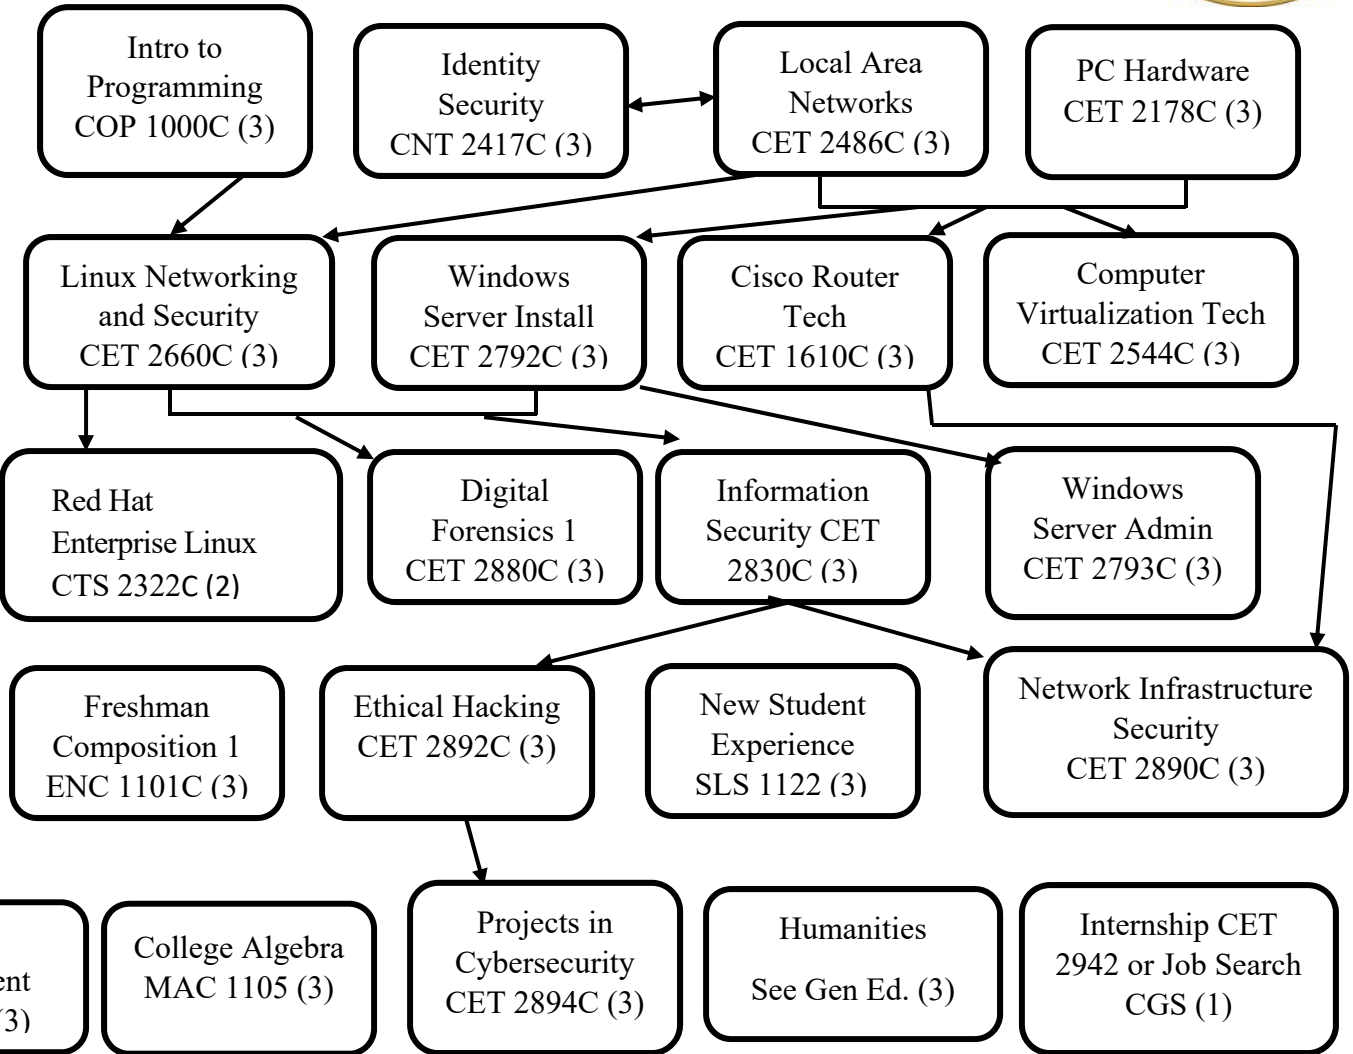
Intro to Programming COP 1000C (3)

Identity Security CNT 2417C (3)

Local Area Networks CET 2486C (3)

PC Hardware CET 2178C (3)

Linux Networking and Security CET 2660C (3)

Windows Server Install CET 2792C (3)

Cisco Router Tech CET 1610C (3)

Computer Virtualization Tech CET 2544C (3)

Red Hat Enterprise Linux CTS 2322C (2)

Digital Forensics 1 CET 2880C (3)

Information Security CET 2830C (3)

Windows Server Admin CET 2793C (3)

Freshman Composition 1 ENC 1101C (3)

Ethical Hacking CET 2892C (3)

New Student Experience SLS 1122 (3)

Network Infrastructure Security CET 2890C (3)

ent (3)

College Algebra MAC 1105 (3)

Projects in Cybersecurity CET 2894C (3)

Humanities

See Gen Ed. (3)

Internship CET 2942 or Job Search CGS (1)